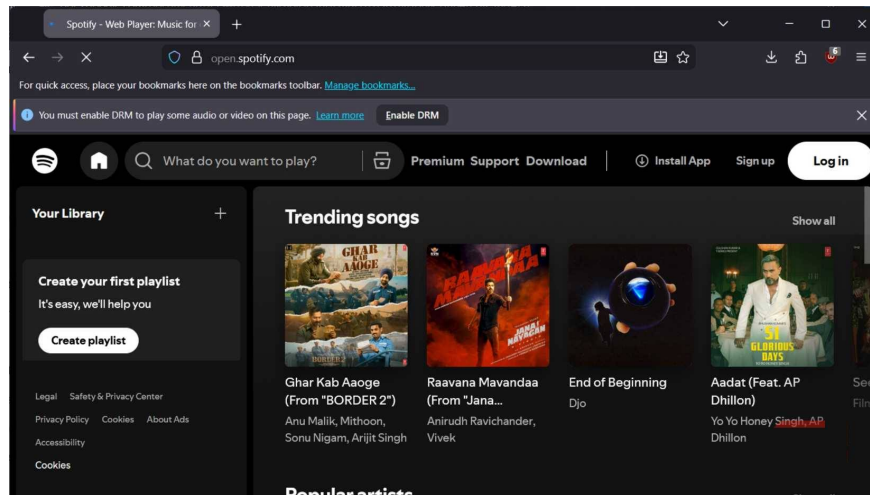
Spotify - Web Player: Music for ×
+

open.spotify.com

For quick access, place your bookmarks here on the bookmarks toolbar. Manage bookmarks...

You must enable DRM to play some audio or video on this page. Learn more
Enable DRM

What do you want to play?
Premium Support Download
Install App
Sign up
Log in

Your Library
+

Create your first playlist
It's easy, we'll help you
Create playlist

Legal Safety & Privacy Center
Privacy Policy Cookies About Ads
Accessibility
Cookies

Trending songs
Show all

GHAR KAB AAOGE
BORDER 2
RAAVANA MAVANDAA
JANA NAYAGAN
51 GLORIOUS DAYS

Ghar Kab Aaoge (From "BORDER 2")
Anu Malik, Mithoon, Sonu Nigam, Arijit Singh

Raavana Mavandaa (From "Jana...
Anirudh Ravichander, Vivek

End of Beginning
Djo

Aadat (Feat. AP Dhillon)
Yo Yo Honey Singh, AP Dhillon

Se
Filn

Popular artists